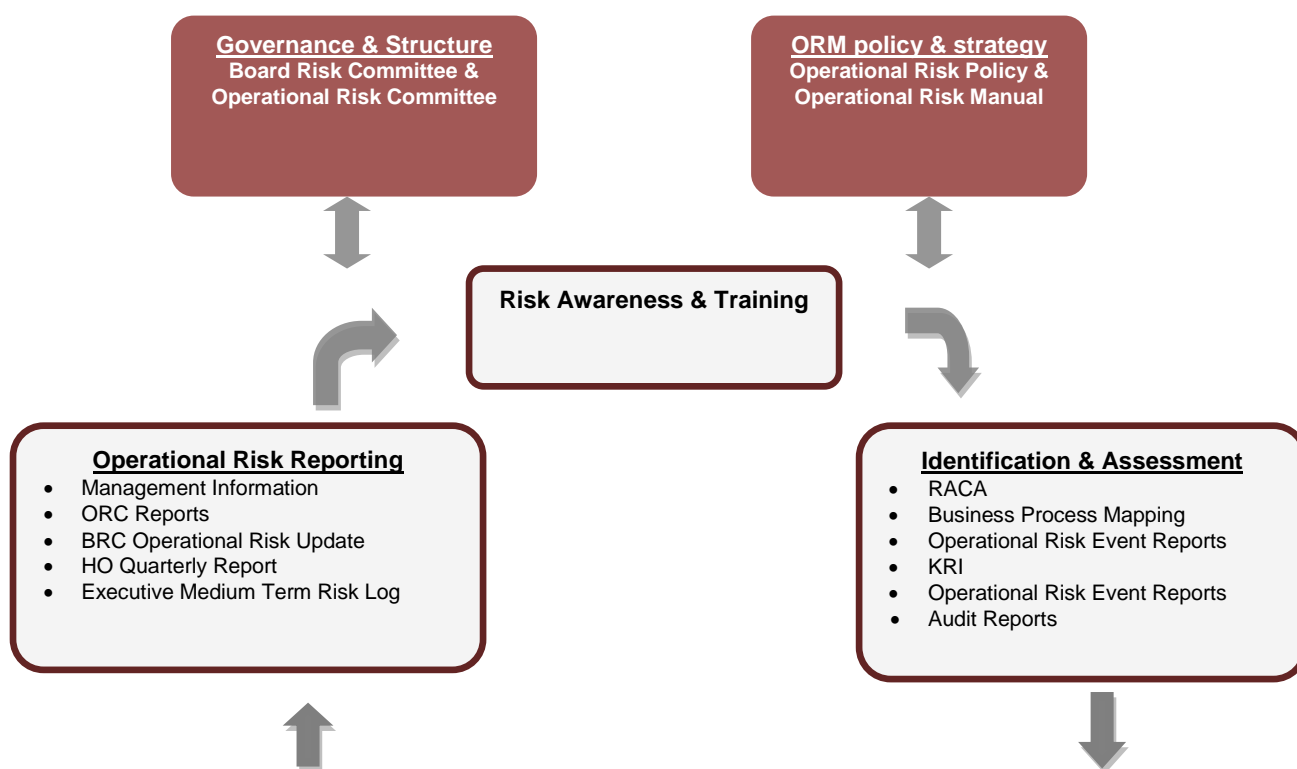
Governance & Structure
Board Risk Committee & Operational Risk Committee

ORM policy & strategy
Operational Risk Policy & Operational Risk Manual

Risk Awareness & Training

Operational Risk Reporting
- Management Information
- ORC Reports
- BRC Operational Risk Update
- HO Quarterly Report
- Executive Medium Term Risk Log

Identification & Assessment
- RACA
- Business Process Mapping
- Operational Risk Event Reports
- KRI
- Operational Risk Event Reports
- Audit Reports